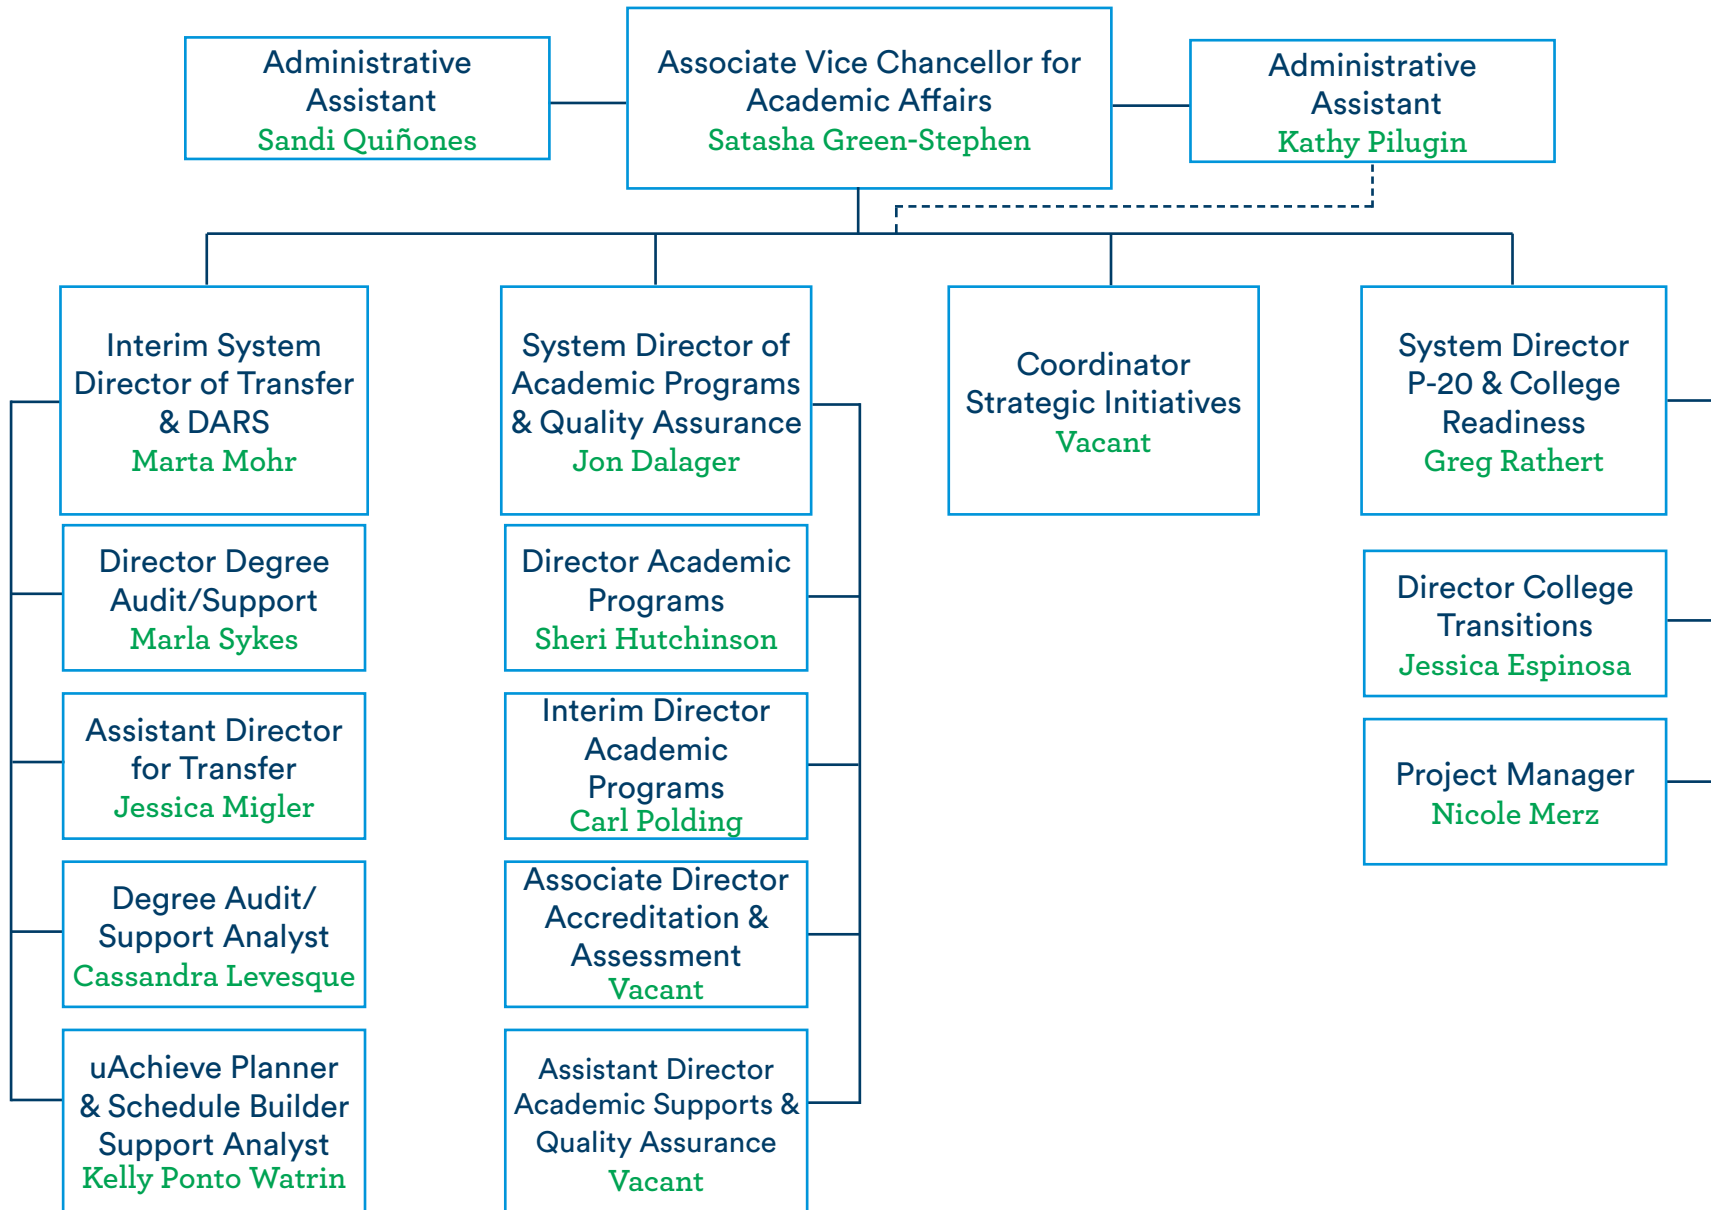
Administrative Assistant
Sandi Quiñones

Associate Vice Chancellor for Academic Affairs
Satasha Green-Stephen

Administrative Assistant
Kathy Pilugin

Interim System Director of Transfer & DARS
Marta Mohr

Director Degree Audit/Support
Marla Sykes

Assistant Director for Transfer
Jessica Migler

Degree Audit/ Support Analyst
Cassandra Levesque

uAchieve Planner & Schedule Builder Support Analyst
Kelly Ponto Watrin

System Director of Academic Programs & Quality Assurance
Jon Dalager

Director Academic Programs
Sheri Hutchinson

Interim Director Academic Programs
Carl Polding

Associate Director Accreditation & Assessment
Vacant

Assistant Director Academic Supports & Quality Assurance
Vacant

Coordinator Strategic Initiatives
Vacant

System Director P-20 & College Readiness
Greg Rathert

Director College Transitions
Jessica Espinosa

Project Manager
Nicole Merz